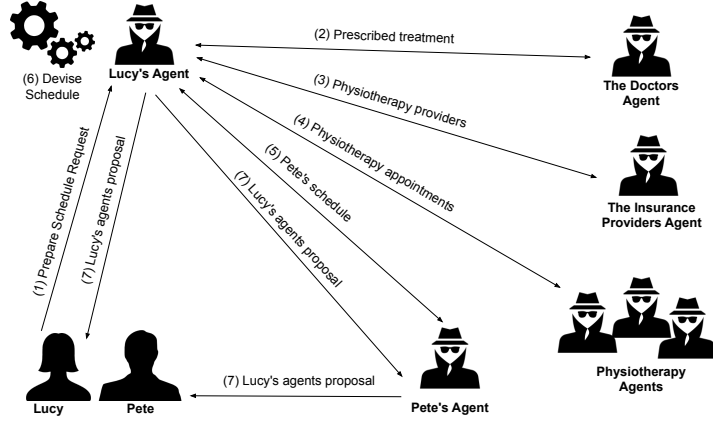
(6) Devise Schedule

Lucy's Agent

(2) Prescribed treatment

The Doctors Agent

(3) Physiotherapy providers

(4) Physiotherapy appointments

The Insurance Providers Agent

(5) Pete's schedule

(7) Lucy's agents proposal

(1) Prepare Schedule Request

(7) Lucy's agents proposal

Physiotherapy Agents

Pete's Agent

(7) Lucy's agents proposal

Lucy

Pete